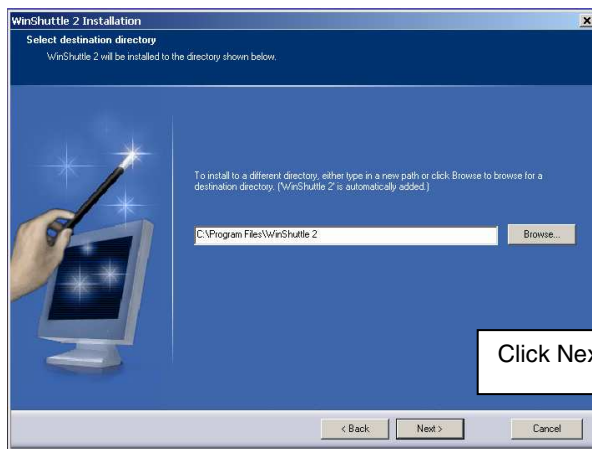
WinShuttle 2 Installation

Select destination directory

WinShuttle 2 will be installed to the directory shown below.

To install to a different directory, either type in a new path or click Browse to browse for a destination directory. ('WinShuttle 2' is automatically added.)

C:\Program Files\WinShuttle 2

Browse...

Click Ne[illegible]

< Back

Next >

Cancel